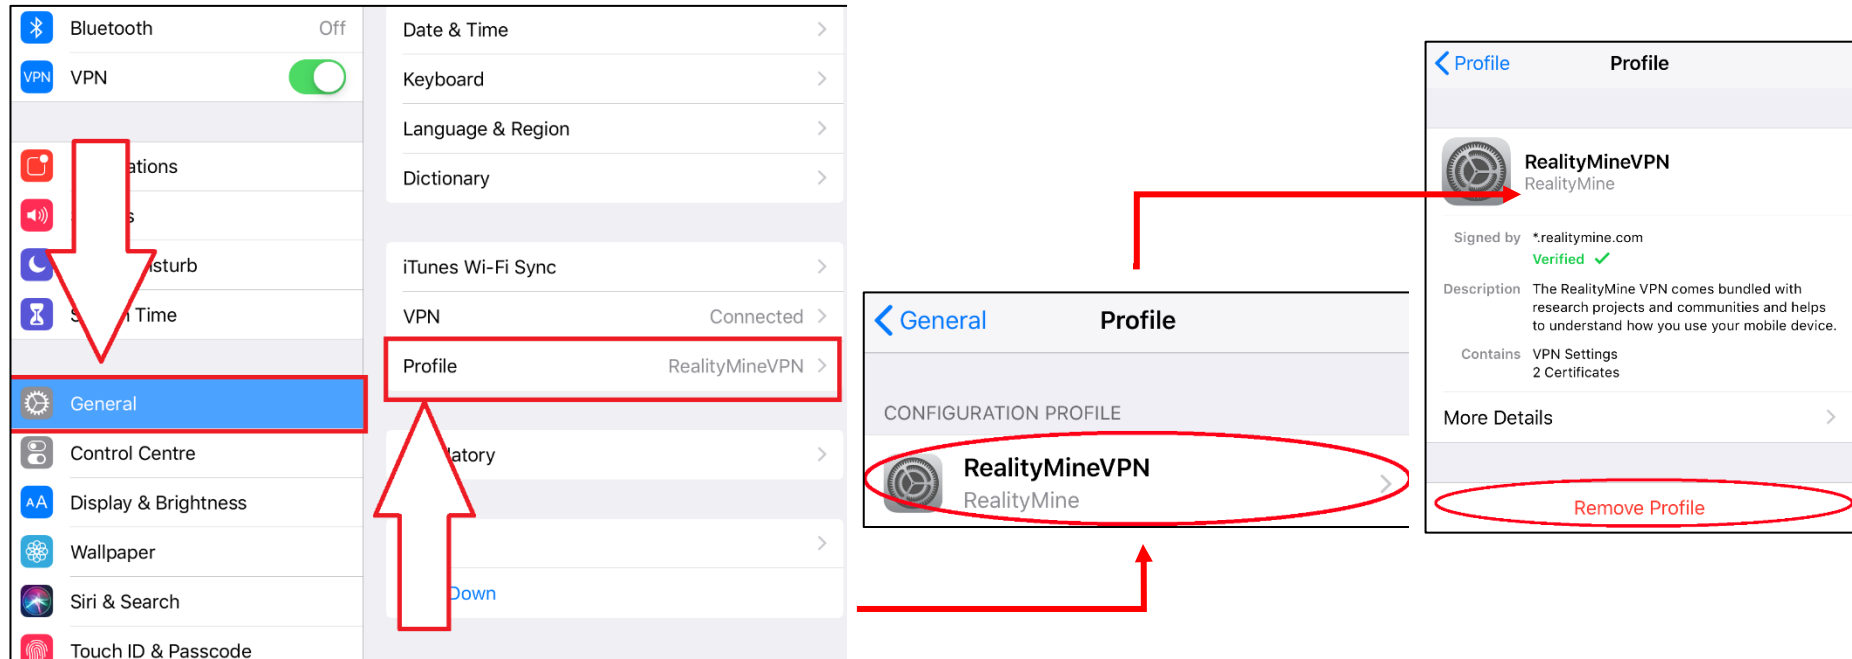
Bluetooth Off
VPN VPN
ations
s
isturb
S Time
General
Control Centre
AA Display & Brightness
Wallpaper
Siri & Search
Touch ID & Passcode

Date & Time
Keyboard
Language & Region
Dictionary
iTunes Wi-Fi Sync
VPN Connected
Profile RealityMineVPN
latory
Down

General Profile
CONFIGURATION PROFILE
RealityMineVPN
RealityMine

Profile Profile
RealityMineVPN
RealityMine
Signed by *.realitymine.com
Verified ✓
Description The RealityMine VPN comes bundled with research projects and communities and helps to understand how you use your mobile device.
Contains VPN Settings
2 Certificates
More Details
Remove Profile